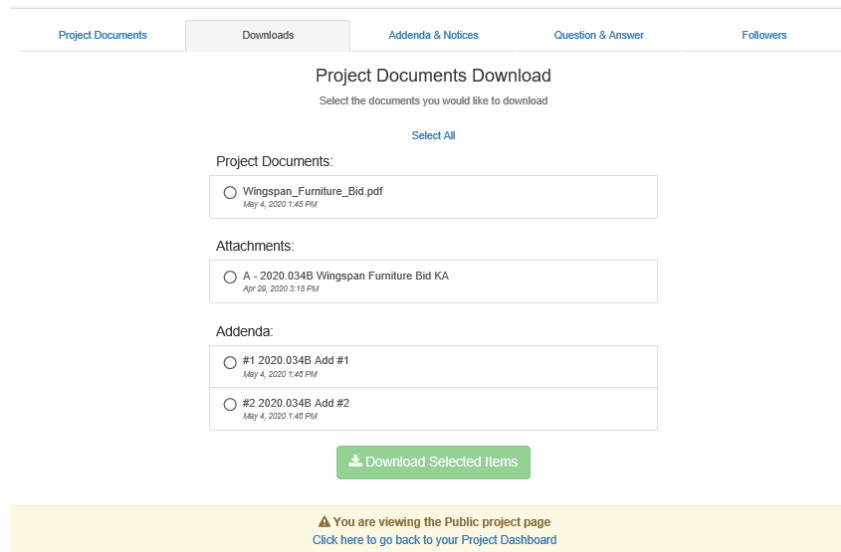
Project Documents | Downloads | Addenda & Notices | Question & Answer | Followers

Project Documents Download

Select the documents you would like to download

Select All

Project Documents:

Wingspan_Furniture_Bid.pdf
May 4, 2020 1:45 PM

Attachments:

A - 2020.034B Wingspan Furniture Bid KA
Apr 29, 2020 3:18 PM

Addenda:

#1 2020.034B Add #1
May 4, 2020 1:46 PM

#2 2020.034B Add #2
May 4, 2020 1:46 PM

Download Selected Items

You are viewing the Public project page
Click here to go back to your Project Dashboard